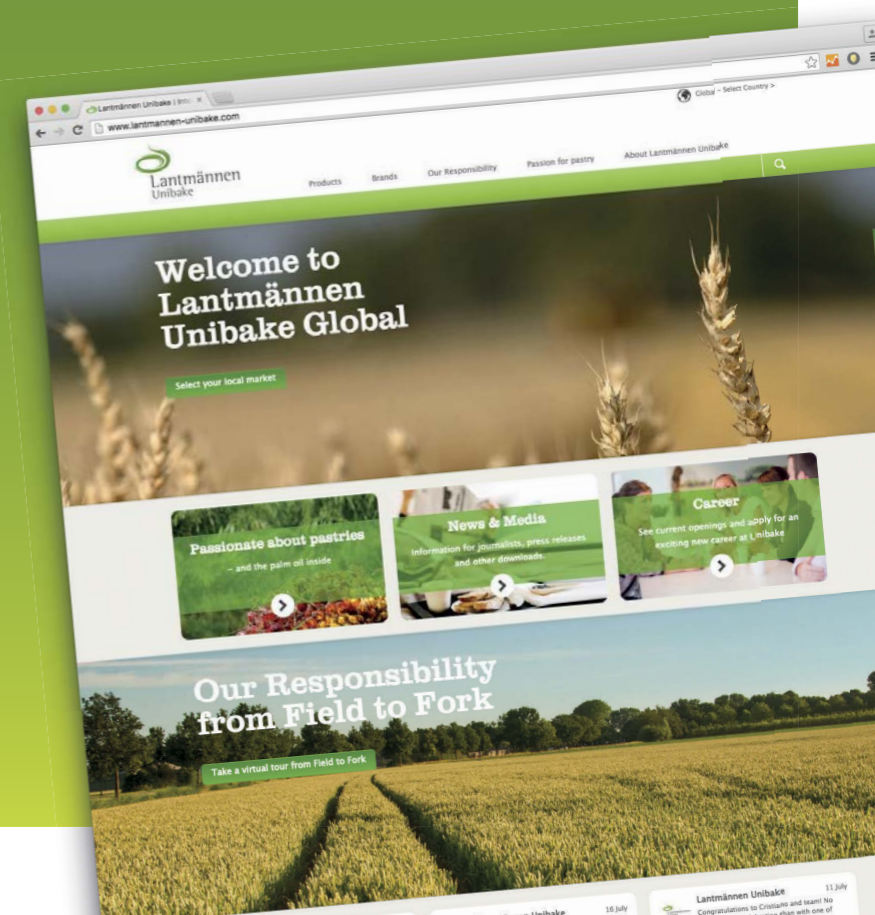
Lantmännen Unibake | Inte

www.lantmannen-unibake.com

Global – Select Country >

Lantmännen Unibake

Products Brands Our Responsibility Passion for pastry About Lantmännen Unibake

Welcome to Lantmännen Unibake Global

Select your local market

Passionate about pastries

– and the palm oil inside

News & Media

Information for journalists, press releases and other downloads.

Career

See current openings and apply for an exciting new career at Unibake

Our Responsibility from Field to Fork

Take a virtual tour from Field to Fork

Unibake 16 July

Lantmännen Unibake 11 July

Congratulations to Cristiano and team! No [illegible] than with one of